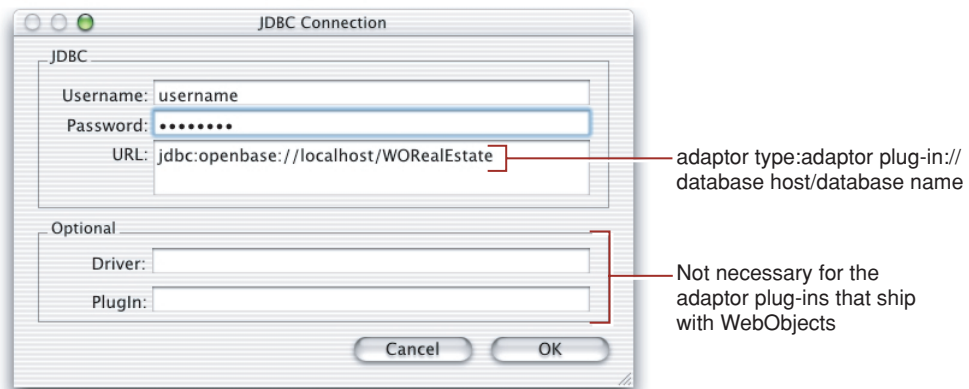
JDBC Connection

JDBC

Username: username

Password: ••••••••

URL: jdbc:openbase://localhost/WORealEstate

Optional

Driver:

PlugIn:

Cancel

OK

adaptor type:adaptor plug-in:// database host/database name

Not necessary for the adaptor plug-ins that ship with WebObjects